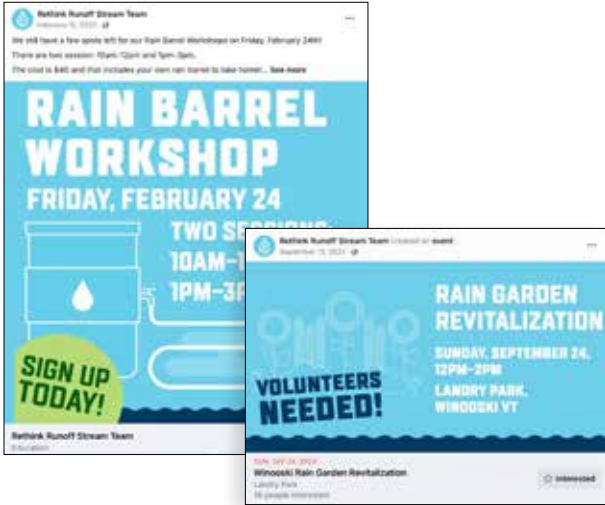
Rethink Runoff Stream Team
February 15, 2023 ·

We still have a few spots left for our Rain Barrel Workshops on Friday, February 24th!

There are two session: 10am-12pm and 1pm-3pm.

The cost is $40 and that includes your own rain barrel to take home!... See more

RAIN BARREL WORKSHOP

FRIDAY, FEBRUARY 24

TWO SESSIONS:
10AM-1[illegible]
1PM-3P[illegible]

SIGN UP TODAY!

Rethink Runoff Stream Team
Education

Rethink Runoff Stream Team created an event.
September 13, 2023 ·

RAIN GARDEN REVITALIZATION

SUNDAY, SEPTEMBER 24, 12PM-2PM

LANDRY PARK, WINOOSKI VT

VOLUNTEERS NEEDED!

SUN, SEP 24, 2023
Winooski Rain Garden Revitalization
Landry Park
16 people interested

Interested